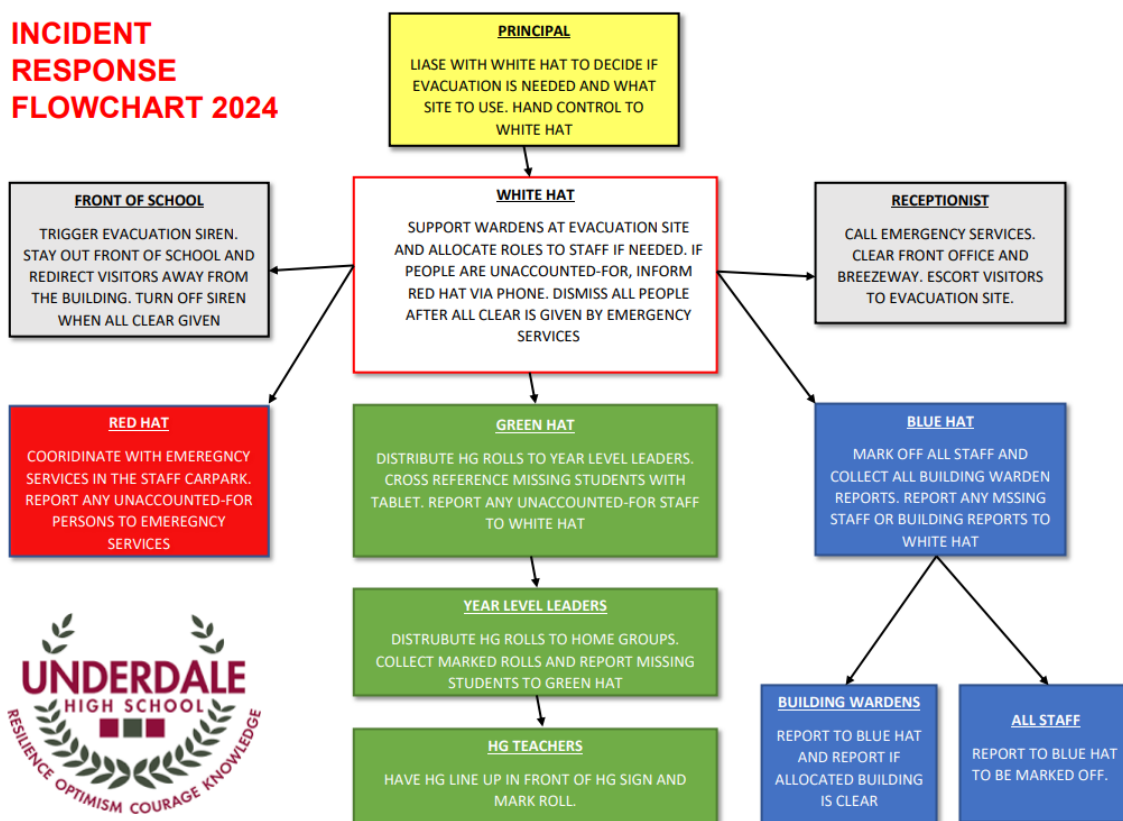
INCIDENT RESPONSE FLOWCHART 2024

PRINCIPAL

LIASE WITH WHITE HAT TO DECIDE IF EVACUATION IS NEEDED AND WHAT SITE TO USE. HAND CONTROL TO WHITE HAT

FRONT OF SCHOOL

TRIGGER EVACUATION SIREN. STAY OUT FRONT OF SCHOOL AND REDIRECT VISITORS AWAY FROM THE BUILDING. TURN OFF SIREN WHEN ALL CLEAR GIVEN

WHITE HAT

SUPPORT WARDENS AT EVACUATION SITE AND ALLOCATE ROLES TO STAFF IF NEEDED. IF PEOPLE ARE UNACCOUNTED-FOR, INFORM RED HAT VIA PHONE. DISMISS ALL PEOPLE AFTER ALL CLEAR IS GIVEN BY EMERGENCY SERVICES

RECEPTIONIST

CALL EMERGENCY SERVICES. CLEAR FRONT OFFICE AND BREEZEWAY. ESCORT VISITORS TO EVACUATION SITE.

RED HAT

COORIDINATE WITH EMEREGNCY SERVICES IN THE STAFF CARPARK. REPORT ANY UNACCOUNTED-FOR PERSONS TO EMEREGNCY SERVICES

GREEN HAT

DISTRIBUTE HG ROLLS TO YEAR LEVEL LEADERS. CROSS REFERENCE MISSING STUDENTS WITH TABLET. REPORT ANY UNACCOUNTED-FOR STAFF TO WHITE HAT

BLUE HAT

MARK OFF ALL STAFF AND COLLECT ALL BUILDING WARDEN REPORTS. REPORT ANY MSSING STAFF OR BUILDING REPORTS TO WHITE HAT

YEAR LEVEL LEADERS

DISTRUBUTE HG ROLLS TO HOME GROUPS. COLLECT MARKED ROLLS AND REPORT MISSING STUDENTS TO GREEN HAT

UNDERDALE HIGH SCHOOL
RESILIENCE OPTIMISM COURAGE KNOWLEDGE

BUILDING WARDENS

REPORT TO BLUE HAT AND REPORT IF ALLOCATED BUILDING IS CLEAR

ALL STAFF

REPORT TO BLUE HAT TO BE MARKED OFF.

HG TEACHERS

HAVE HG LINE UP IN FRONT OF HG SIGN AND MARK ROLL.